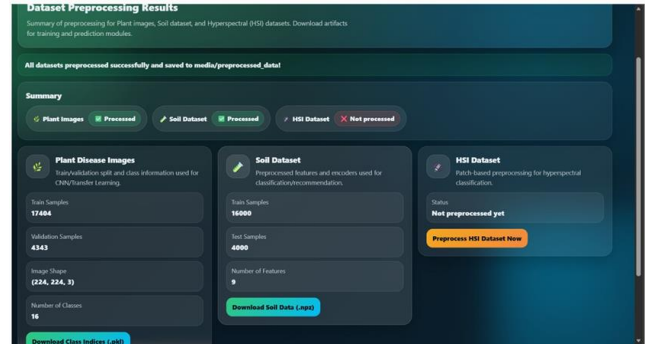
Dataset Preprocessing Results

Summary of preprocessing for Plant images, Soil dataset, and Hyperspectral (HSI) datasets. Download artifacts for training and prediction modules.

All datasets preprocessed successfully and saved to media/preprocessed_data!

Summary

Plant Images Processed

Soil Dataset Processed

HSI Dataset Not processed

Plant Disease Images

Train/validation split and class information used for CNN/Transfer Learning.

Train Samples
17404

Validation Samples
4343

Image Shape
(224, 224, 3)

Number of Classes
16

Download Class Indices (.pkl)

Soil Dataset

Preprocessed features and encoders used for classification/recommendation.

Train Samples
16000

Test Samples
4000

Number of Features
9

Download Soil Data (.npz)

HSI Dataset

Patch-based preprocessing for hyperspectral classification.

Status
Not preprocessed yet

Preprocess HSI Dataset Now